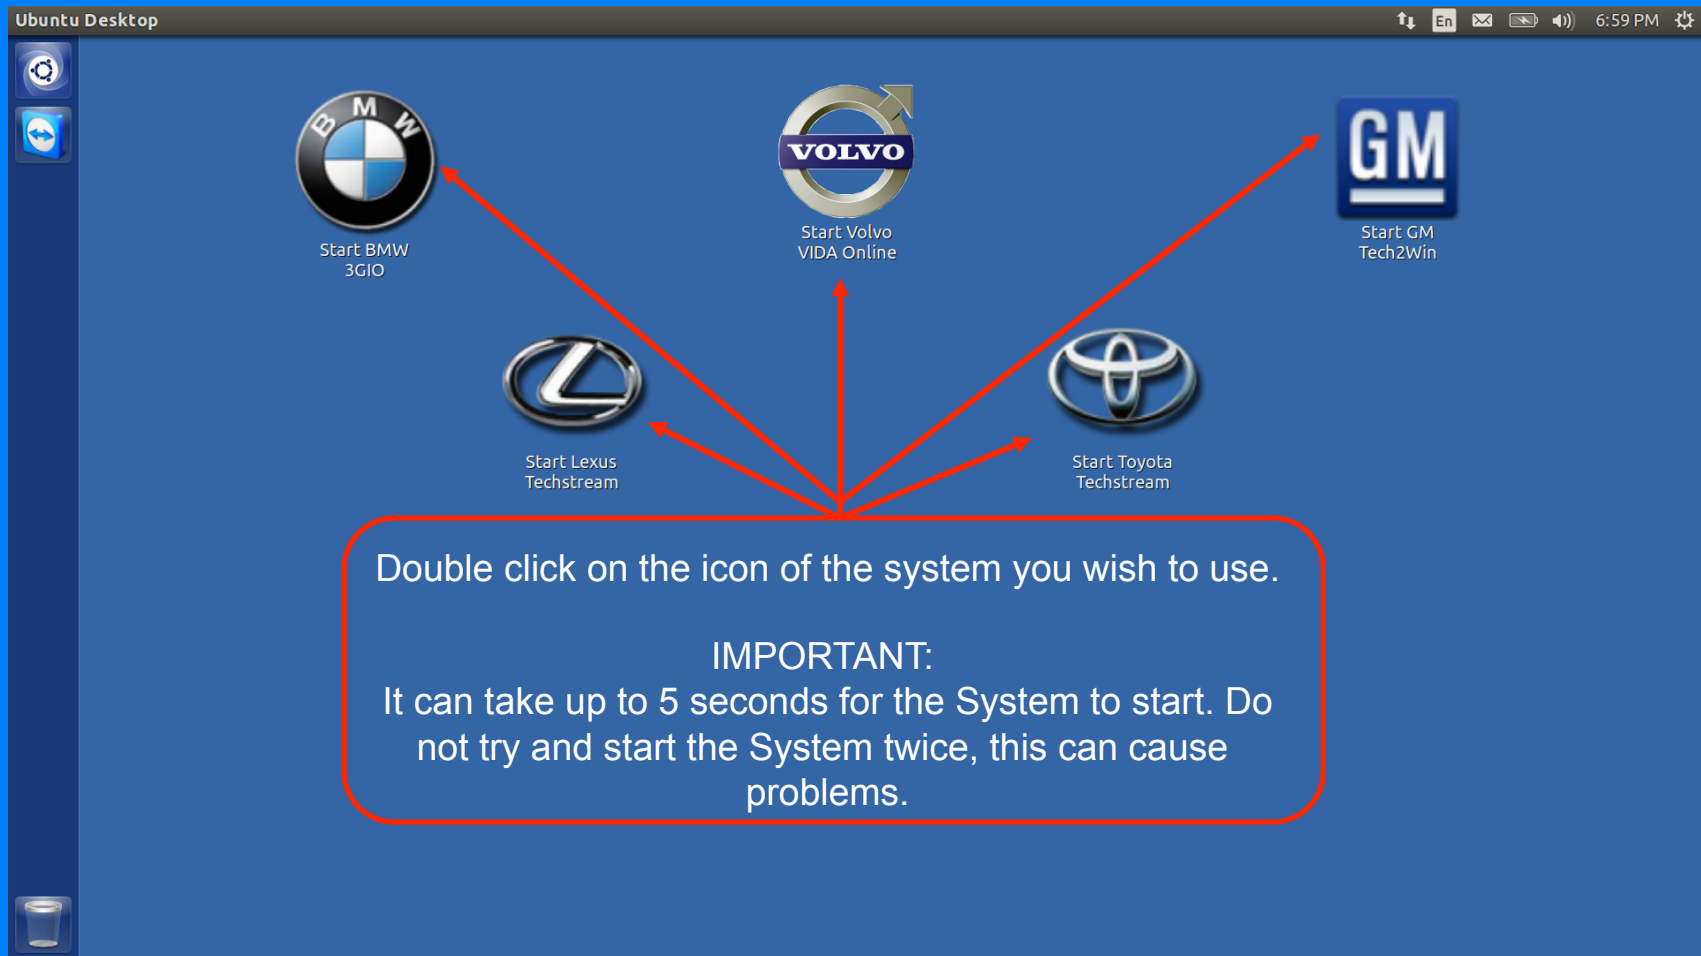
Ubuntu Desktop

En 6:59 PM

BMW

Start BMW 3GIO

VOLVO

Start Volvo VIDA Online

GM

Start GM Tech2Win

Start Lexus Techstream

Start Toyota Techstream

Double click on the icon of the system you wish to use.

IMPORTANT:
It can take up to 5 seconds for the System to start. Do not try and start the System twice, this can cause problems.